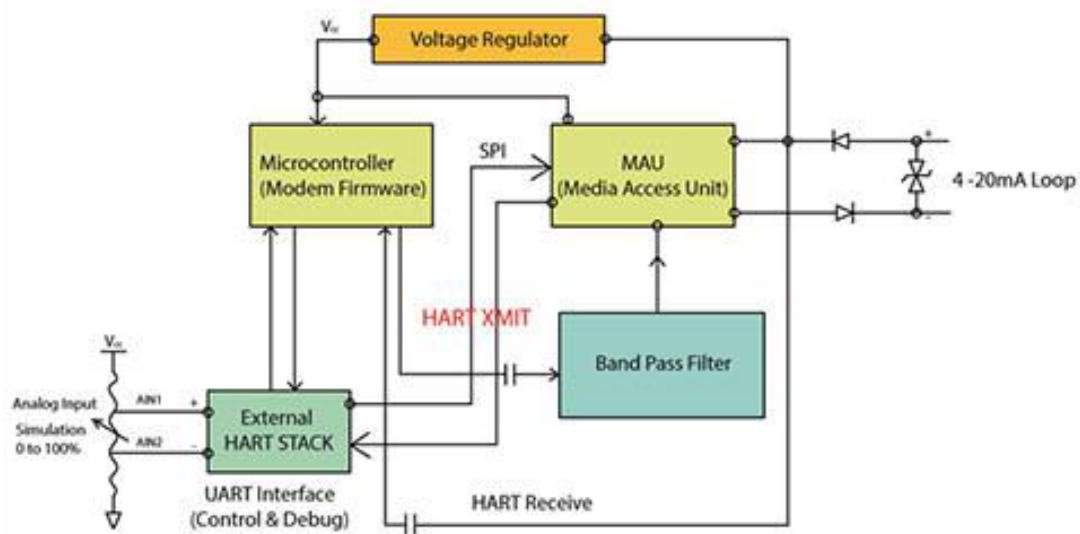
$V_{cc}$

Voltage Regulator

Microcontroller (Modem Firmware)

SPI

MAU (Media Access Unit)

+

4 -20mA Loop

-

HART XMIT

Band Pass Filter

$V_{cc}$

Analog Input Simulation 0 to 100%

AIN1

+

AIN2

-

External HART STACK

UART Interface (Control & Debug)

HART Receive